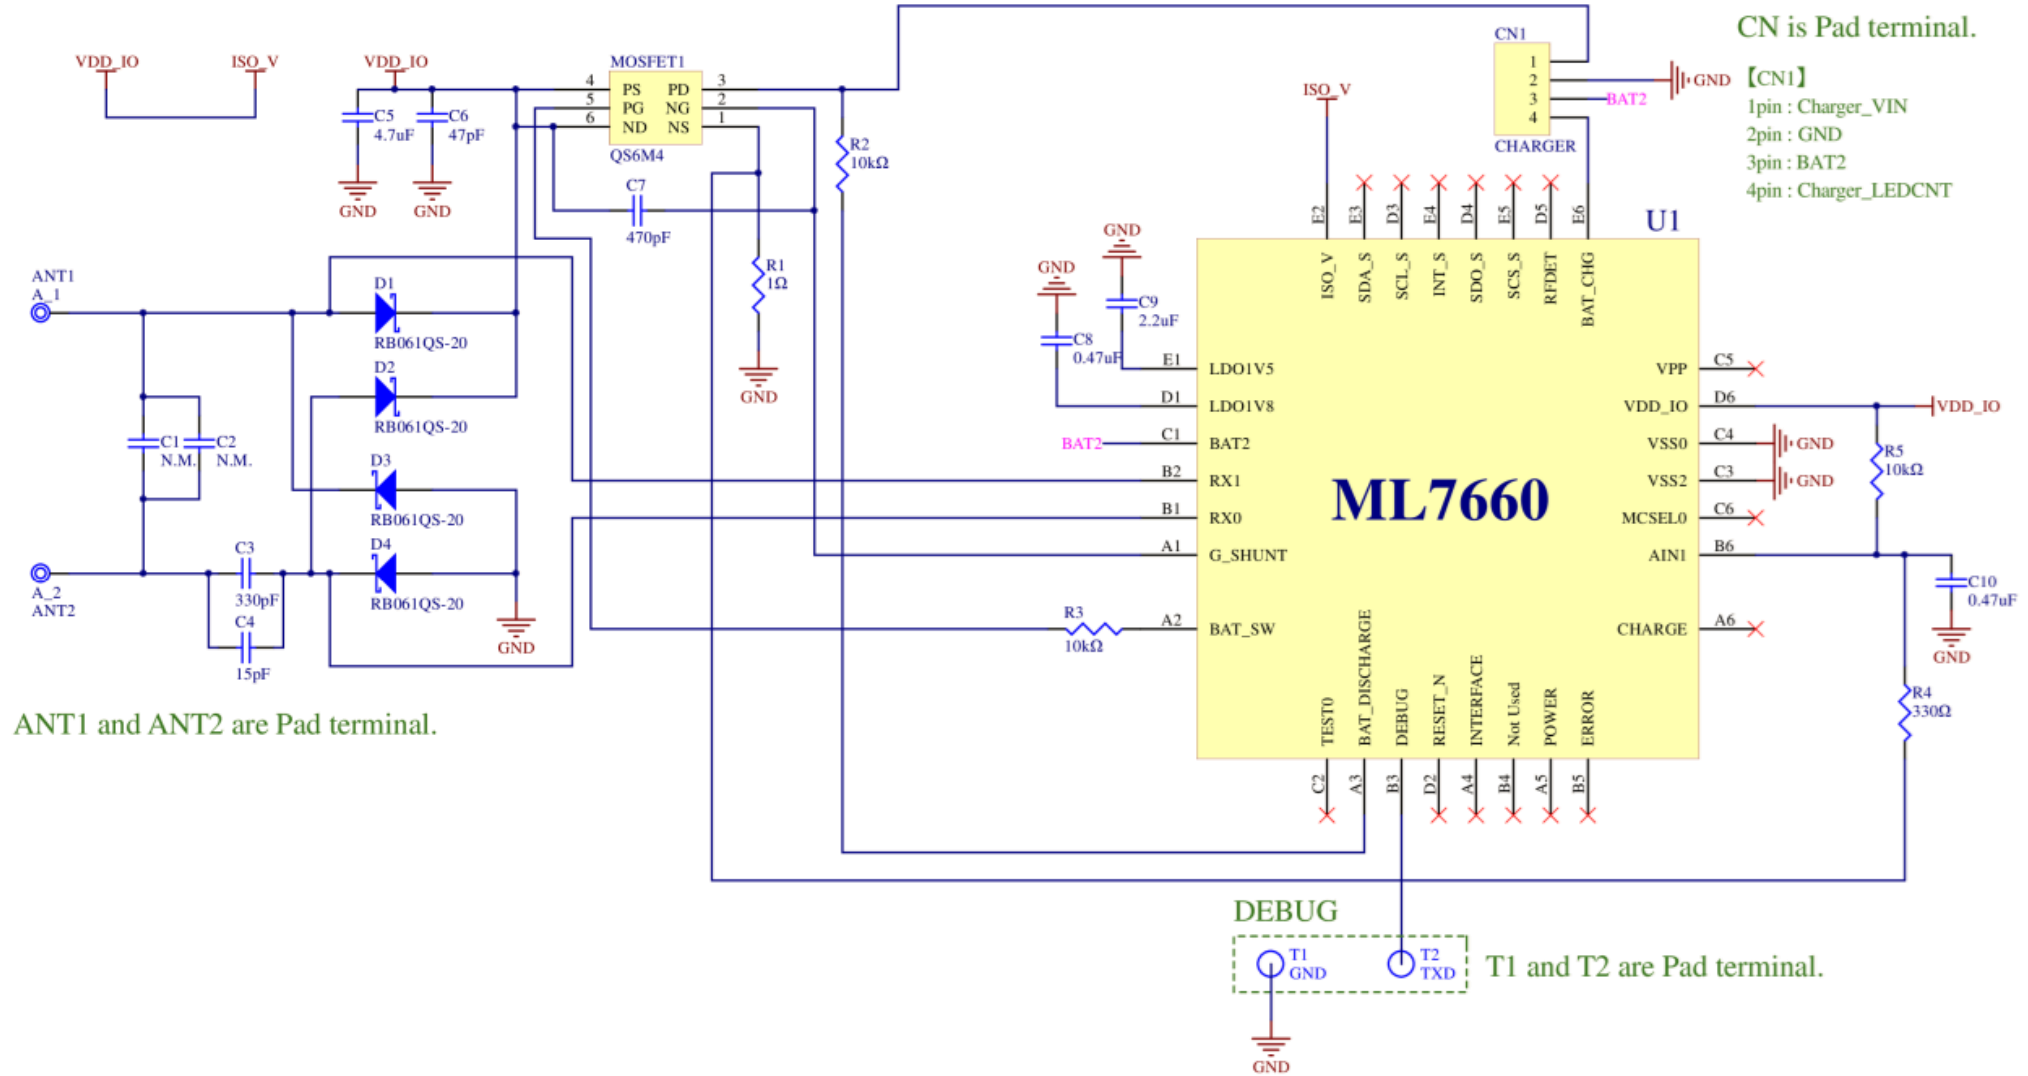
VDD_IO ISO_V

VDD_IO

C5 4.7uF C6 47pF

GND GND

MOSFET1
4 PS PD 3
5 PG NG 2
6 ND NS 1
QS6M4

C7 470pF

R1 1Ω

GND

R2 10kΩ

CN1
1
2
3
4
CHARGER

GND
BAT2

CN is Pad terminal.

【CN1】
1pin : Charger_VIN
2pin : GND
3pin : BAT2
4pin : Charger_LEDCNT

ISO_V

U1

ANT1 A_1

D1 RB061QS-20
D2 RB061QS-20
D3 RB061QS-20
D4 RB061QS-20

C1 N.M. C2 N.M.

A_2 ANT2

C3 330pF
C4 15pF

GND

ANT1 and ANT2 are Pad terminal.

GND GND
C8 0.47uF
C9 2.2uF

E2 E3 D3 E4 D4 E5 D5 E6
ISO_V SDA_S SCL_S INT_S SDO_S SCS_S RFDET BAT_CHG

E1 LDO1V5
D1 LDO1V8
BAT2 C1 BAT2
B2 RX1
B1 RX0
A1 G_SHUNT
R3 10kΩ A2 BAT_SW

ML7660

VPP C5
VDD_IO D6 VDD_IO
VSS0 C4 GND
VSS2 C3 GND
MCSEL0 C6
AIN1 B6
CHARGE A6

R5 10kΩ
C10 0.47uF
GND
R4 330Ω

TEST0 BAT_DISCHARGE DEBUG RESET_N INTERFACE Not Used POWER ERROR
C2 A3 B3 D2 A4 B4 A5 B5

DEBUG
T1 GND T2 TXD
T1 and T2 are Pad terminal.

GND